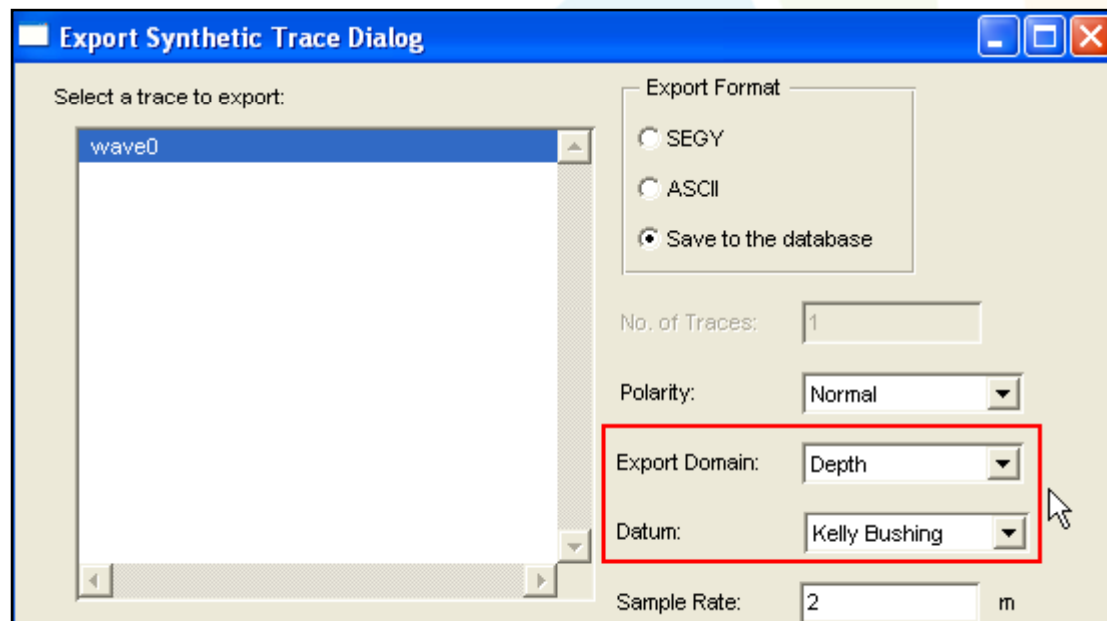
Export Synthetic Trace Dialog

Select a trace to export:

wave0

Export Format

SEGY

ASCII

Save to the database

No. of Traces: 1

Polarity: Normal

Export Domain: Depth

Datum: Kelly Bushing

Sample Rate: 2 m